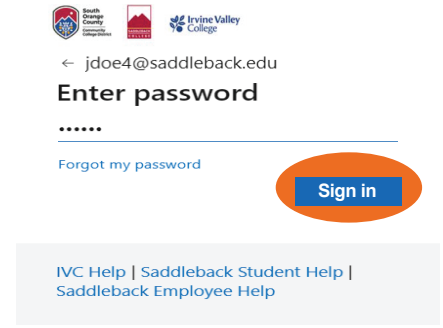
South Orange County Community College District

Irvine Valley College

← jdoe4@saddleback.edu

Enter password

••••••

Forgot my password

Sign in

IVC Help | Saddleback Student Help | Saddleback Employee Help